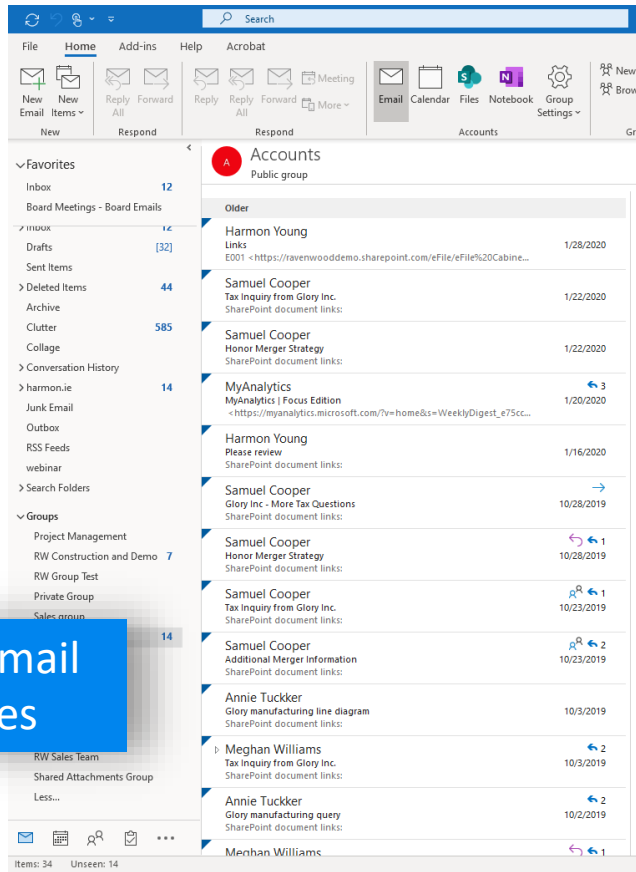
Search

File Home Add-ins Help Acrobat

New Email New Items
New
Reply All Forward
Respond
Reply Reply All Forward Meeting More
Respond
Email Calendar Files Notebook Group Settings
Accounts
New Brow
Gr

Favorites
Inbox 12
Board Meetings - Board Emails
Inbox 12
Drafts [32]
Sent Items
Deleted Items 44
Archive
Clutter 585
Collage
Conversation History
harmon.ie 14
Junk Email
Outbox
RSS Feeds
webinar
Search Folders
Groups
Project Management
RW Construction and Demo 7
RW Group Test
Private Group
Sales group
14
mail
es
RW Sales Team
Shared Attachments Group
Less...

Items: 34 Unseen: 14

A
Accounts
Public group

Older

Harmon Young
Links
E001 <https://ravenwooddemo.sharepoint.com/eFile/eFile%20Cabine...
1/28/2020

Samuel Cooper
Tax Inquiry from Glory Inc.
SharePoint document links:
1/22/2020

Samuel Cooper
Honor Merger Strategy
SharePoint document links:
1/22/2020

MyAnalytics
MyAnalytics | Focus Edition
<https://myanalytics.microsoft.com/?v=home&s=WeeklyDigest_e75cc...
3
1/20/2020

Harmon Young
Please review
SharePoint document links:
1/16/2020

Samuel Cooper
Glory Inc - More Tax Questions
SharePoint document links:
10/28/2019

Samuel Cooper
Honor Merger Strategy
SharePoint document links:
1
10/28/2019

Samuel Cooper
Tax Inquiry from Glory Inc.
SharePoint document links:
1
10/23/2019

Samuel Cooper
Additional Merger Information
SharePoint document links:
2
10/23/2019

Annie Tuckker
Glory manufacturing line diagram
SharePoint document links:
10/3/2019

Meghan Williams
Tax Inquiry from Glory Inc.
SharePoint document links:
2
10/3/2019

Annie Tuckker
Glory manufacturing query
SharePoint document links:
2
10/2/2019

Meghan Williams
1